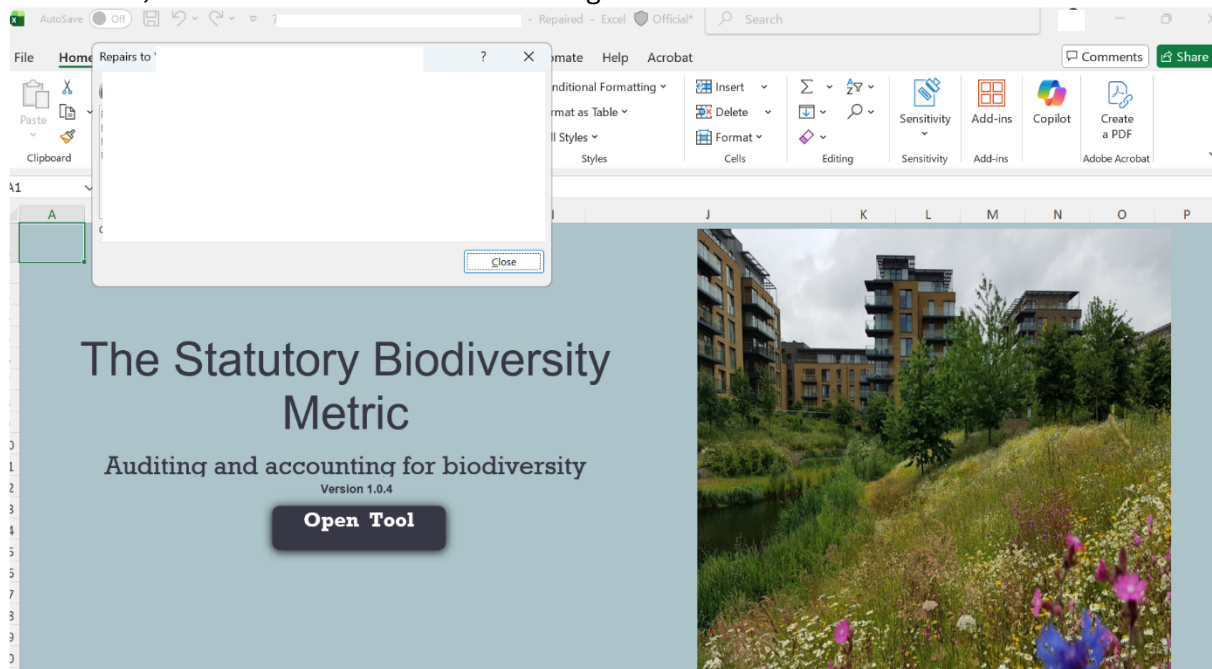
AutoSave Off - Repaired - Excel Official* Search

File Home Repairs to ? ✕ mate Help Acrobat Comments Share

Paste Clipboard

nditional Formatting
rmat as Table
ll Styles
Styles

Insert
Delete
Format
Cells

Editing

Sensitivity
Sensitivity

Add-ins
Add-ins

Copilot

Create a PDF
Adobe Acrobat

A1

Close

A J K L M N O P

The Statutory Biodiversity Metric

Auditing and accounting for biodiversity

Version 1.0.4

Open Tool